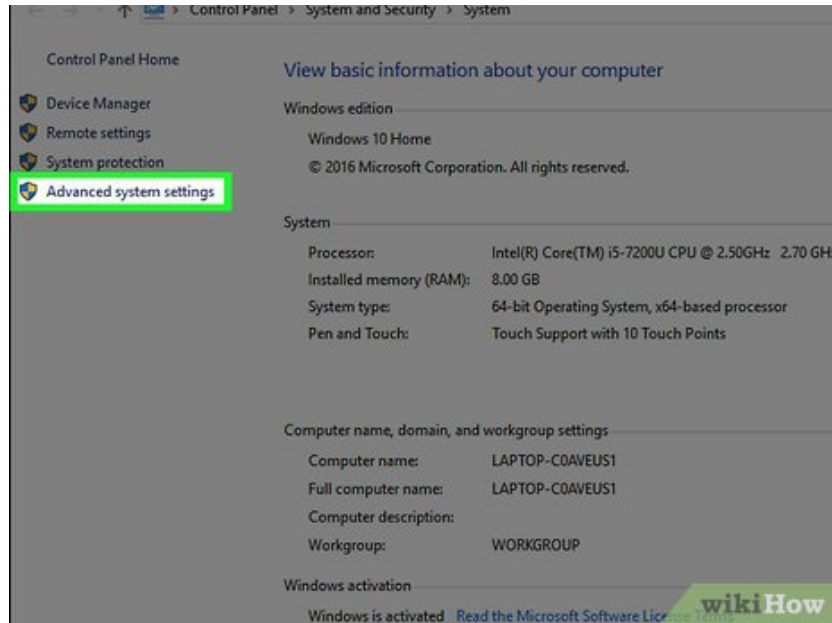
Control Panel > System and Security > System

Control Panel Home

Device Manager

Remote settings

System protection

Advanced system settings

View basic information about your computer

Windows edition

Windows 10 Home

© 2016 Microsoft Corporation. All rights reserved.

System

Processor: Intel(R) Core(TM) i5-7200U CPU @ 2.50GHz 2.70 GH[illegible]

Installed memory (RAM): 8.00 GB

System type: 64-bit Operating System, x64-based processor

Pen and Touch: Touch Support with 10 Touch Points

Computer name, domain, and workgroup settings

Computer name: LAPTOP-C0AVEUS1

Full computer name: LAPTOP-C0AVEUS1

Computer description:

Workgroup: WORKGROUP

Windows activation

Windows is activated Read the Microsoft Software Lice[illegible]

wikiHow